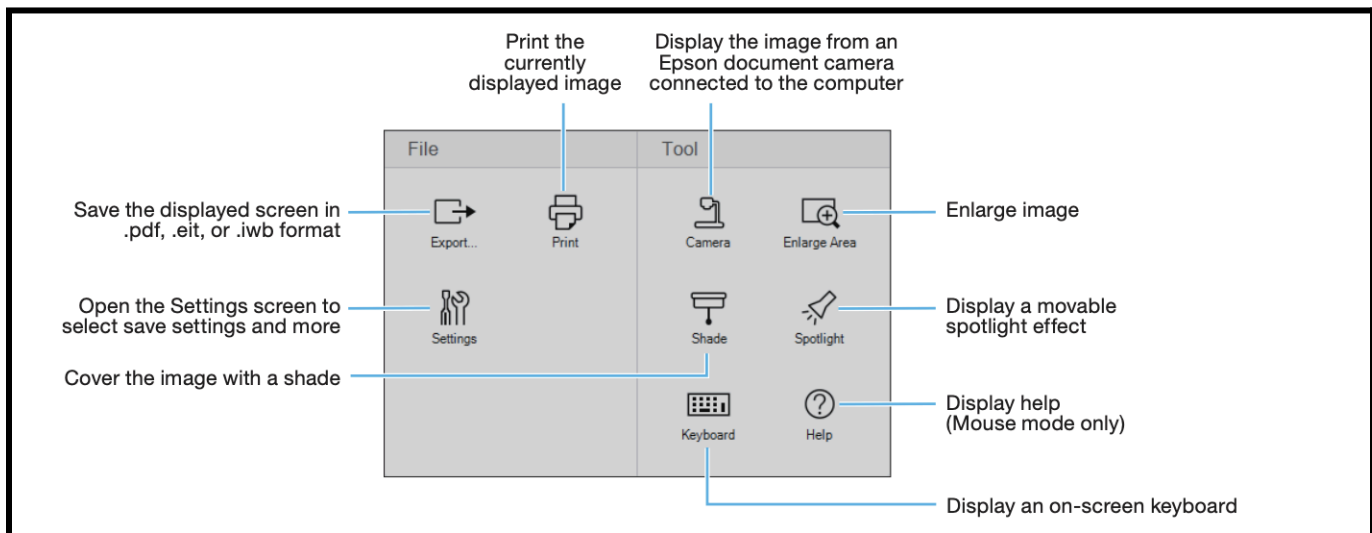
Print the currently displayed image

Display the image from an Epson document camera connected to the computer

File

Tool

Save the displayed screen in .pdf, .eit, or .iwb format

Export...

Print

Camera

Enlarge Area

Enlarge image

Open the Settings screen to select save settings and more

Settings

Shade

Spotlight

Display a movable spotlight effect

Cover the image with a shade

Keyboard

Help

Display help (Mouse mode only)

Display an on-screen keyboard